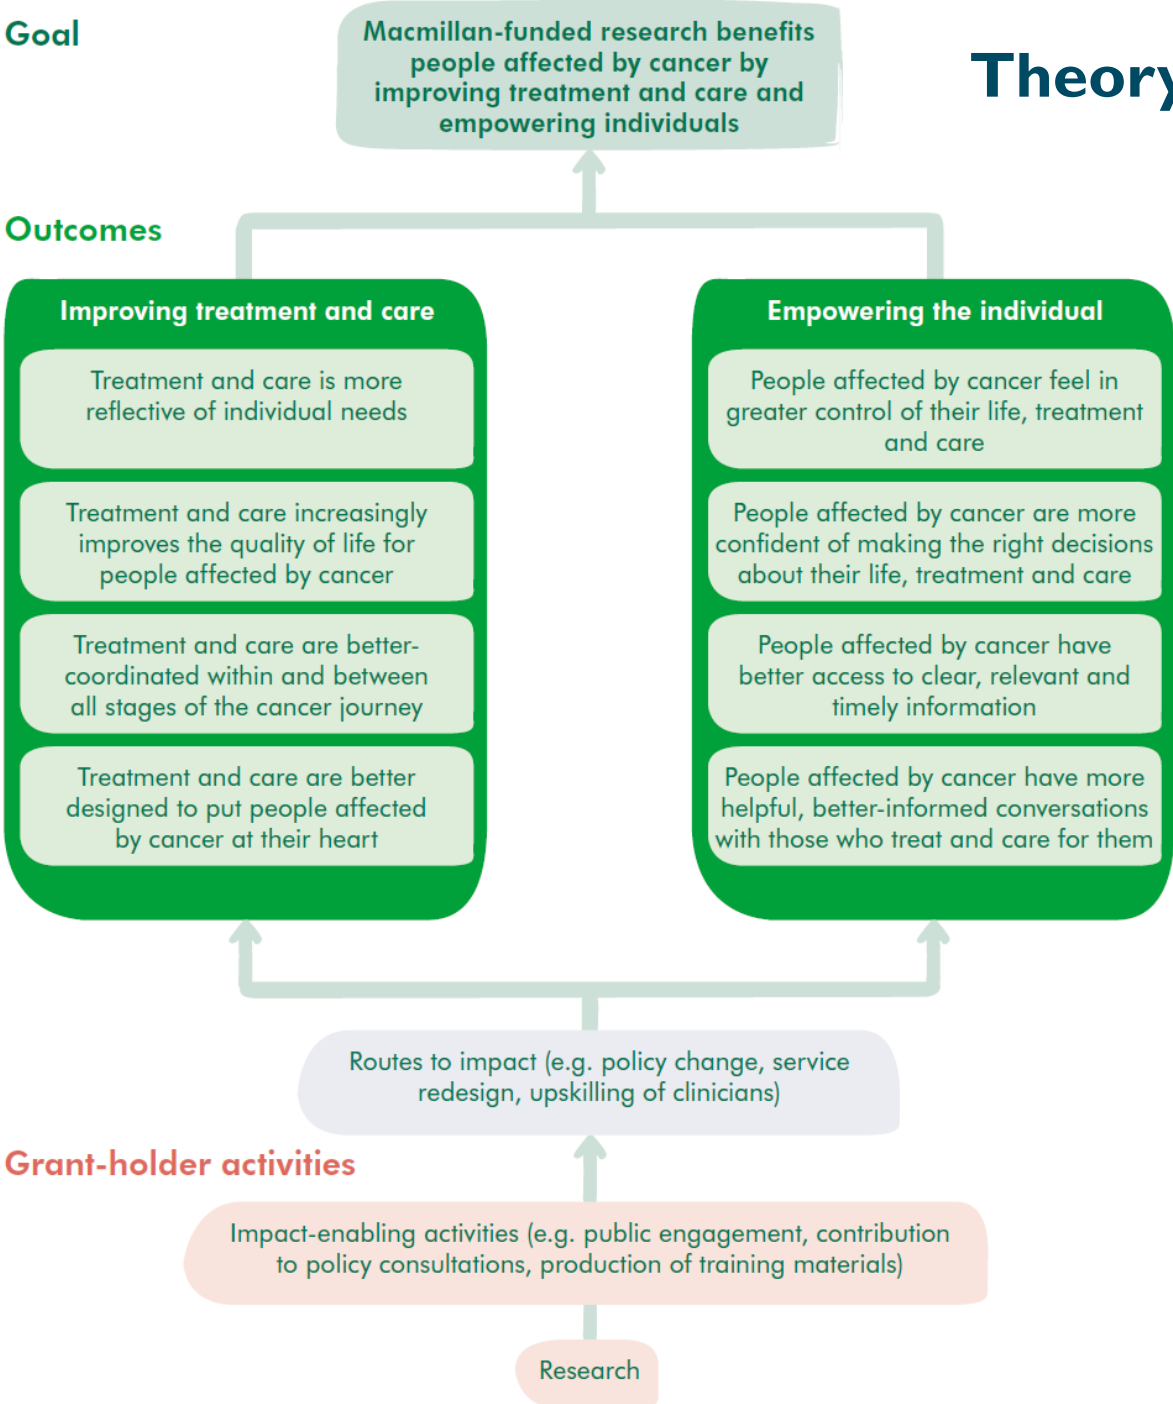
Goal

Macmillan-funded research benefits people affected by cancer by improving treatment and care and empowering individuals

Theory

Outcomes

Improving treatment and care

Treatment and care is more reflective of individual needs

Treatment and care increasingly improves the quality of life for people affected by cancer

Treatment and care are better-coordinated within and between all stages of the cancer journey

Treatment and care are better designed to put people affected by cancer at their heart

Empowering the individual

People affected by cancer feel in greater control of their life, treatment and care

People affected by cancer are more confident of making the right decisions about their life, treatment and care

People affected by cancer have better access to clear, relevant and timely information

People affected by cancer have more helpful, better-informed conversations with those who treat and care for them

Routes to impact (e.g. policy change, service redesign, upskilling of clinicians)

Grant-holder activities

Impact-enabling activities (e.g. public engagement, contribution to policy consultations, production of training materials)

Research